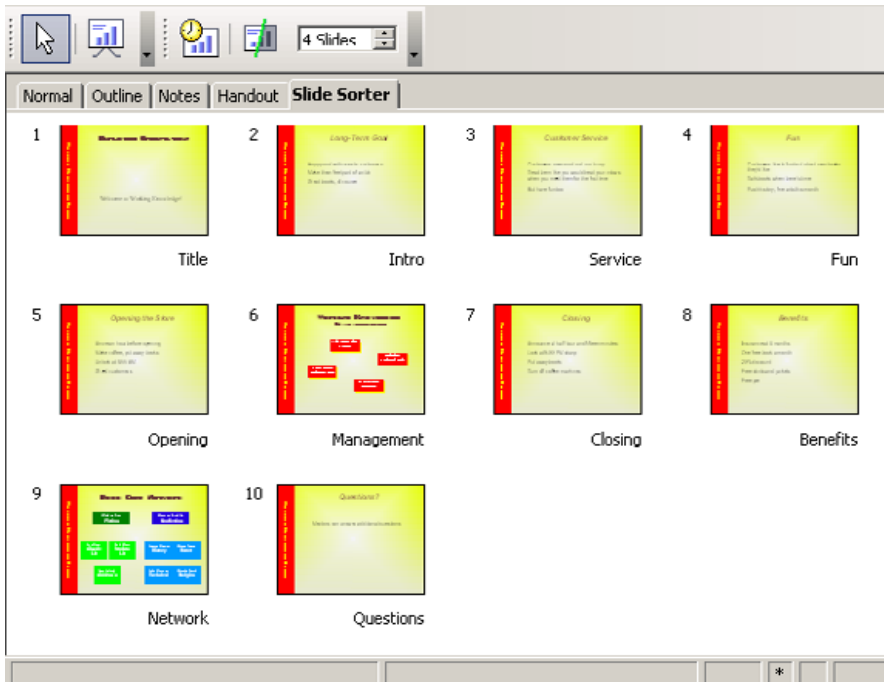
4 Slides

Normal | Outline | Notes | Handout | Slide Sorter

1
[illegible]
Welcome to Working Knowledge!
Title

2
Long-Term Goal
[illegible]
Intro

3
Customer Service
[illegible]
Service

4
Fun
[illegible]
Fun

5
Opening the Store
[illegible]
Opening

6
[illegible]
Management

7
Closing
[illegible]
Closing

8
Benefits
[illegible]
Benefits

9
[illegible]
Network

10
Questions?
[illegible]
Questions

*